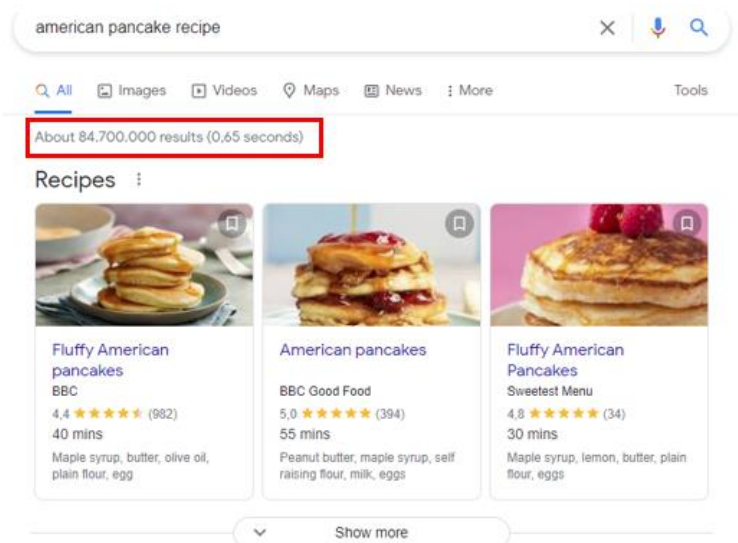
american pancake recipe

All Images Videos Maps News More Tools

About 84.700.000 results (0,65 seconds)

Recipes

Fluffy American pancakes
BBC
4,4 ★★★★★ (982)
40 mins
Maple syrup, butter, olive oil, plain flour, egg

American pancakes
BBC Good Food
5,0 ★★★★★ (394)
55 mins
Peanut butter, maple syrup, self raising flour, milk, eggs

Fluffy American Pancakes
Sweetest Menu
4,8 ★★★★★ (34)
30 mins
Maple syrup, lemon, butter, plain flour, eggs

Show more